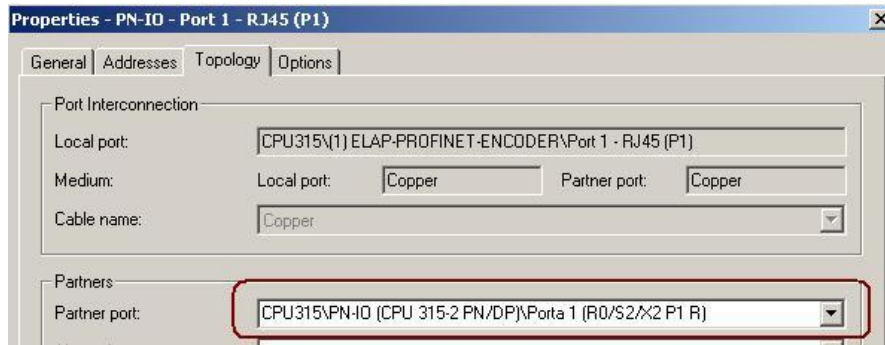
Properties - PN-IO - Port 1 - RJ45 (P1)

×

General | Addresses | Topology | Options

Port Interconnection

Local port: CPU315\(1) ELAP-PROFINET-ENCODER\Port 1 - RJ45 (P1)

Medium: Local port: Copper Partner port: Copper

Cable name: Copper

Partners

Partner port: CPU315\PN-IO (CPU 315-2 PN/DP)\Porta 1 (R0/S2/X2 P1 R)